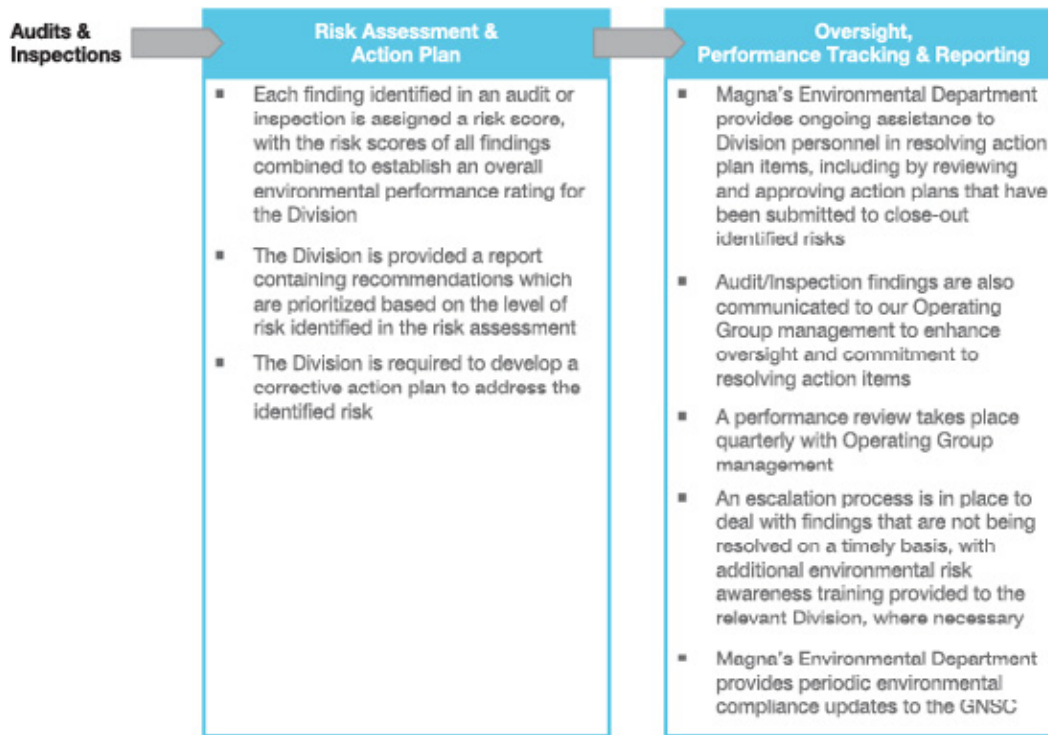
Audits & Inspections

Risk Assessment & Action Plan

▪ Each finding identified in an audit or inspection is assigned a risk score, with the risk scores of all findings combined to establish an overall environmental performance rating for the Division

▪ The Division is provided a report containing recommendations which are prioritized based on the level of risk identified in the risk assessment

▪ The Division is required to develop a corrective action plan to address the identified risk

Oversight, Performance Tracking & Reporting

▪ Magna's Environmental Department provides ongoing assistance to Division personnel in resolving action plan items, including by reviewing and approving action plans that have been submitted to close-out identified risks

▪ Audit/Inspection findings are also communicated to our Operating Group management to enhance oversight and commitment to resolving action items

▪ A performance review takes place quarterly with Operating Group management

▪ An escalation process is in place to deal with findings that are not being resolved on a timely basis, with additional environmental risk awareness training provided to the relevant Division, where necessary

▪ Magna's Environmental Department provides periodic environmental compliance updates to the GNSC